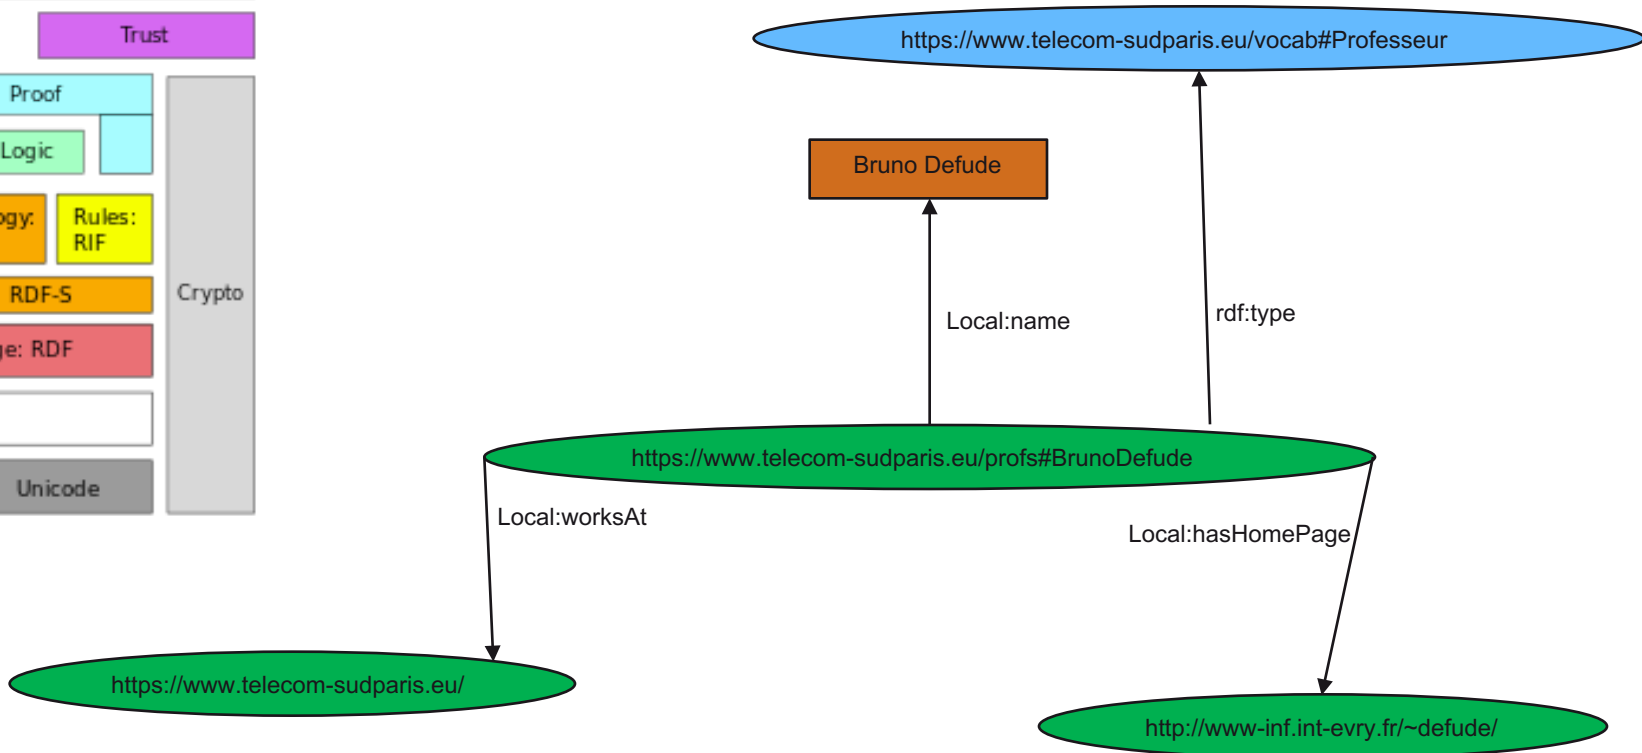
Trust

Proof

Logic

ogy:

Rules: RIF

RDF-S

ge: RDF

Unicode

Crypto

https://www.telecom-sudparis.eu/vocab#Professeur

Bruno Defude

Local:name

rdf:type

https://www.telecom-sudparis.eu/profs#BrunoDefude

Local:worksAt

Local:hasHomePage

https://www.telecom-sudparis.eu/

http://www-inf.int-evry.fr/~defude/